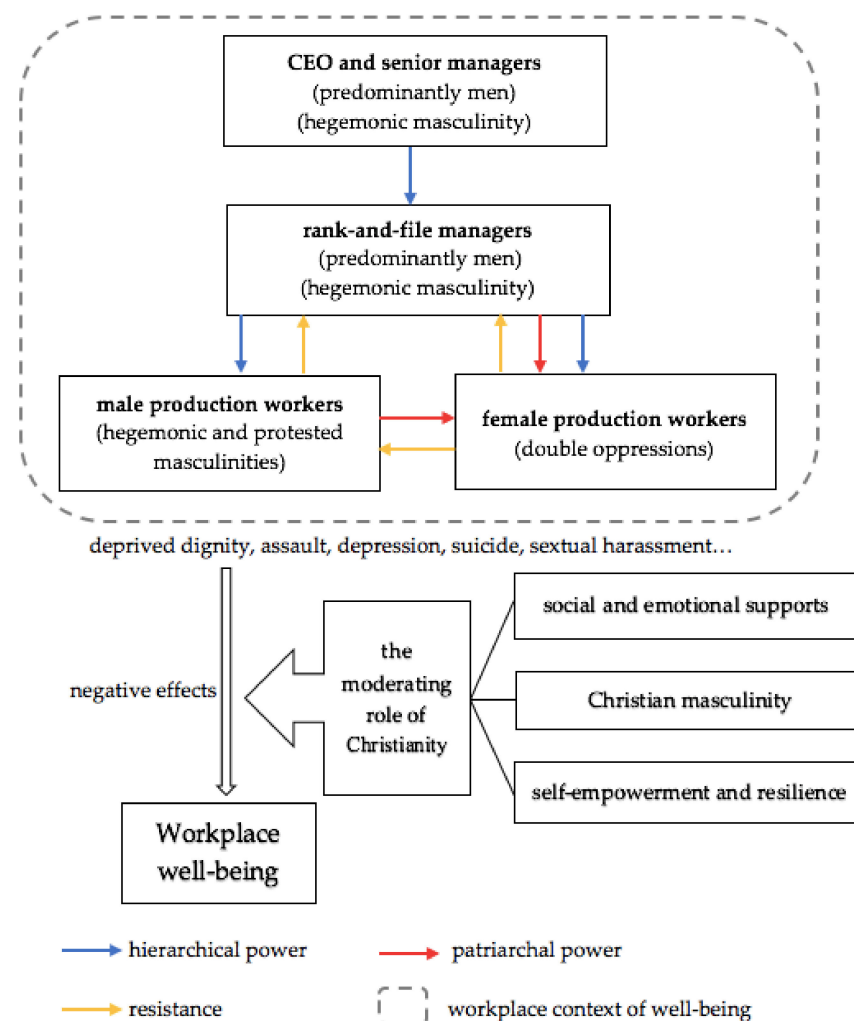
**CEO and senior managers**
(predominantly men)
(hegemonic masculinity)

**rank-and-file managers**
(predominantly men)
(hegemonic masculinity)

**male production workers**
(hegemonic and protested masculinities)

**female production workers**
(double oppressions)

deprived dignity, assault, depression, suicide, sextual harassment…

negative effects

the moderating role of Christianity

social and emotional supports

Christian masculinity

self-empowerment and resilience

Workplace well-being

hierarchical power

patriarchal power

resistance

workplace context of well-being